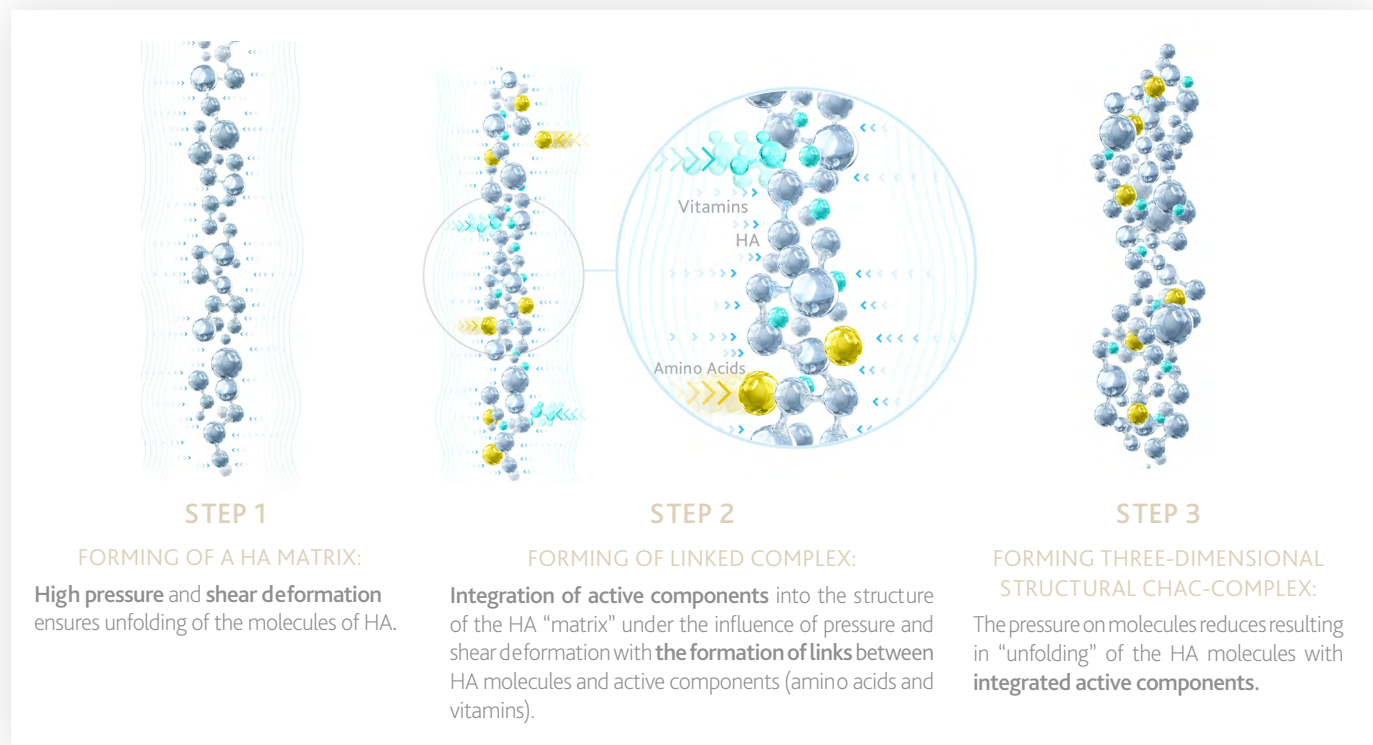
Vitamins
HA
Amino Acids

STEP 1
FORMING OF A HA MATRIX:
**High pressure** and **shear deformation** ensures unfolding of the molecules of HA.

STEP 2
FORMING OF LINKED COMPLEX:
**Integration of active components** into the structure of the HA "matrix" under the influence of pressure and shear deformation with **the formation of links** between HA molecules and active components (amino acids and vitamins).

STEP 3
FORMING THREE-DIMENSIONAL STRUCTURAL CHAC-COMPLEX:
The pressure on molecules reduces resulting in "unfolding" of the HA molecules with **integrated active components.**